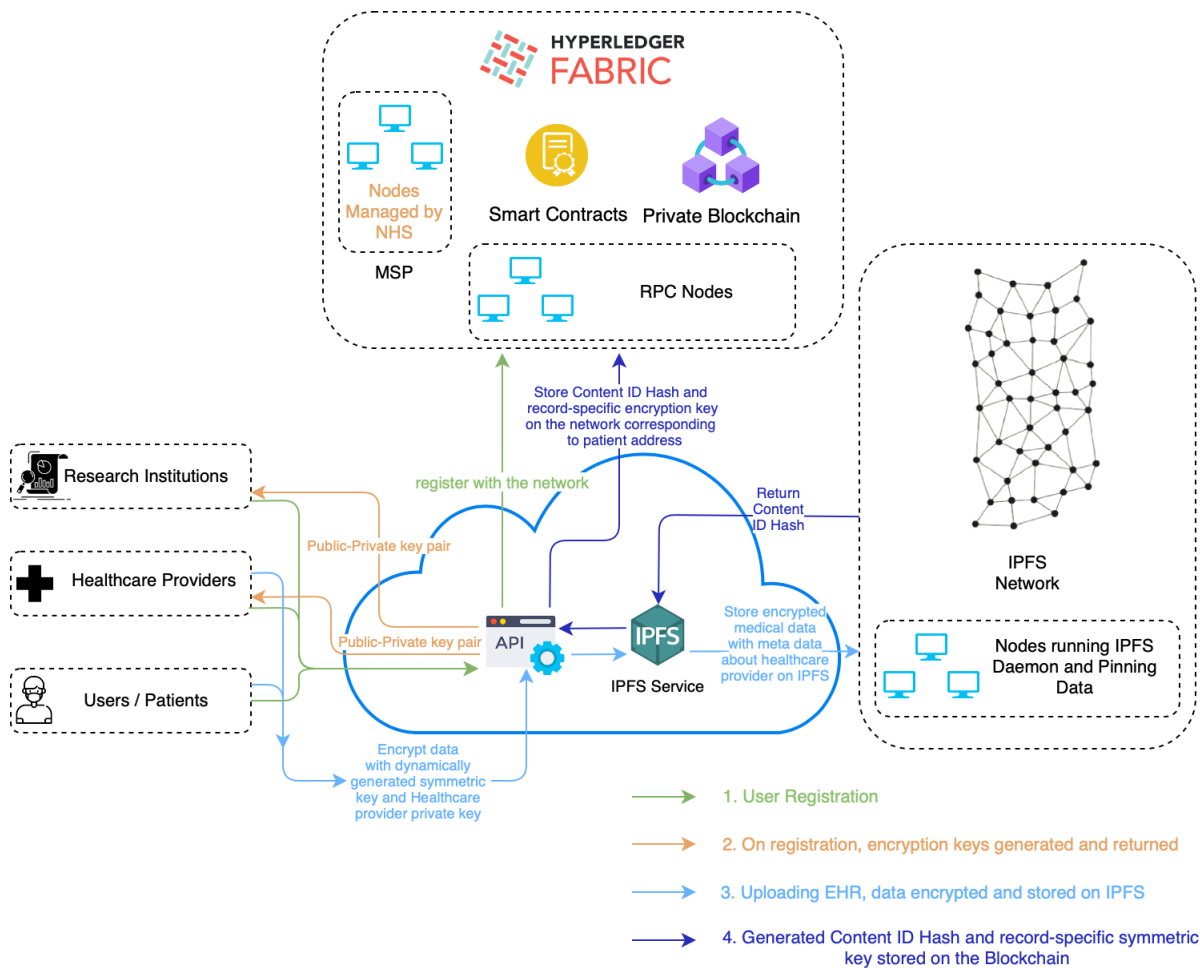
HYPERLEDGER FABRIC

Nodes Managed by NHS

MSP

Smart Contracts

Private Blockchain

RPC Nodes

Store Content ID Hash and record-specific encryption key on the network corresponding to patient address

register with the network

Return Content ID Hash

IPFS Network

Research Institutions

Public-Private key pair

Healthcare Providers

Public-Private key pair

API

IPFS

IPFS Service

Store encrypted medical data with meta data about healthcare provider on IPFS

Nodes running IPFS Daemon and Pinning Data

Users / Patients

Encrypt data with dynamically generated symmetric key and Healthcare provider private key

1. User Registration

2. On registration, encryption keys generated and returned

3. Uploading EHR, data encrypted and stored on IPFS

4. Generated Content ID Hash and record-specific symmetric key stored on the Blockchain